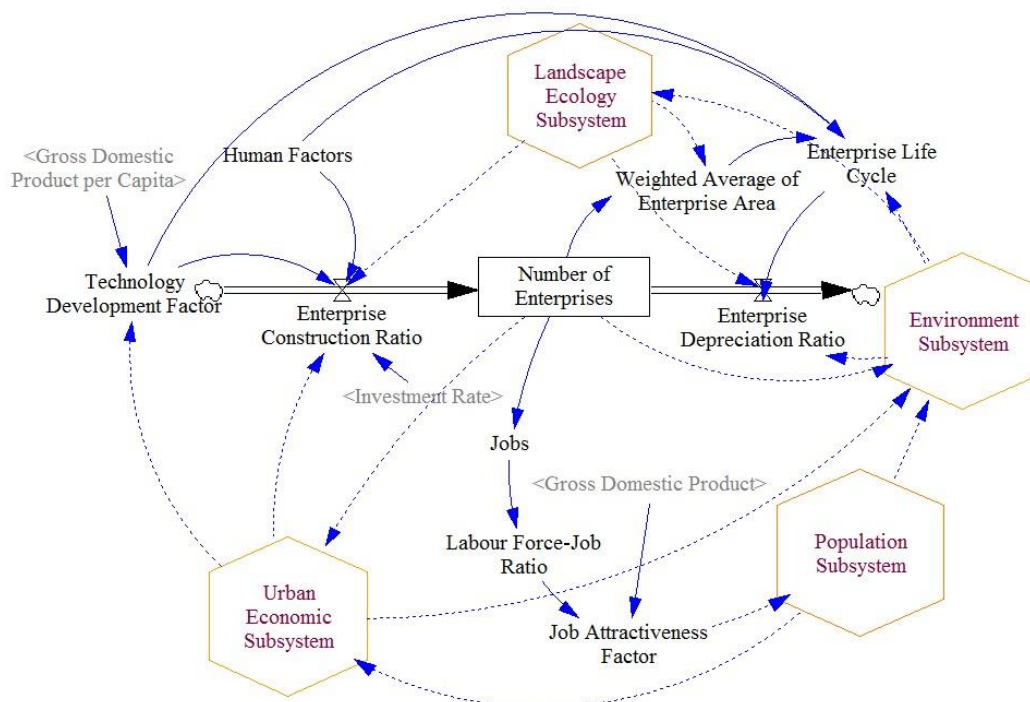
Landscape Ecology Subsystem

<Gross Domestic Product per Capita>

Human Factors

Enterprise Life Cycle

Weighted Average of Enterprise Area

Technology Development Factor

Enterprise Construction Ratio

Number of Enterprises

Enterprise Depreciation Ratio

Environment Subsystem

<Investment Rate>

Jobs

<Gross Domestic Product>

Labour Force-Job Ratio

Population Subsystem

Urban Economic Subsystem

Job Attractiveness Factor